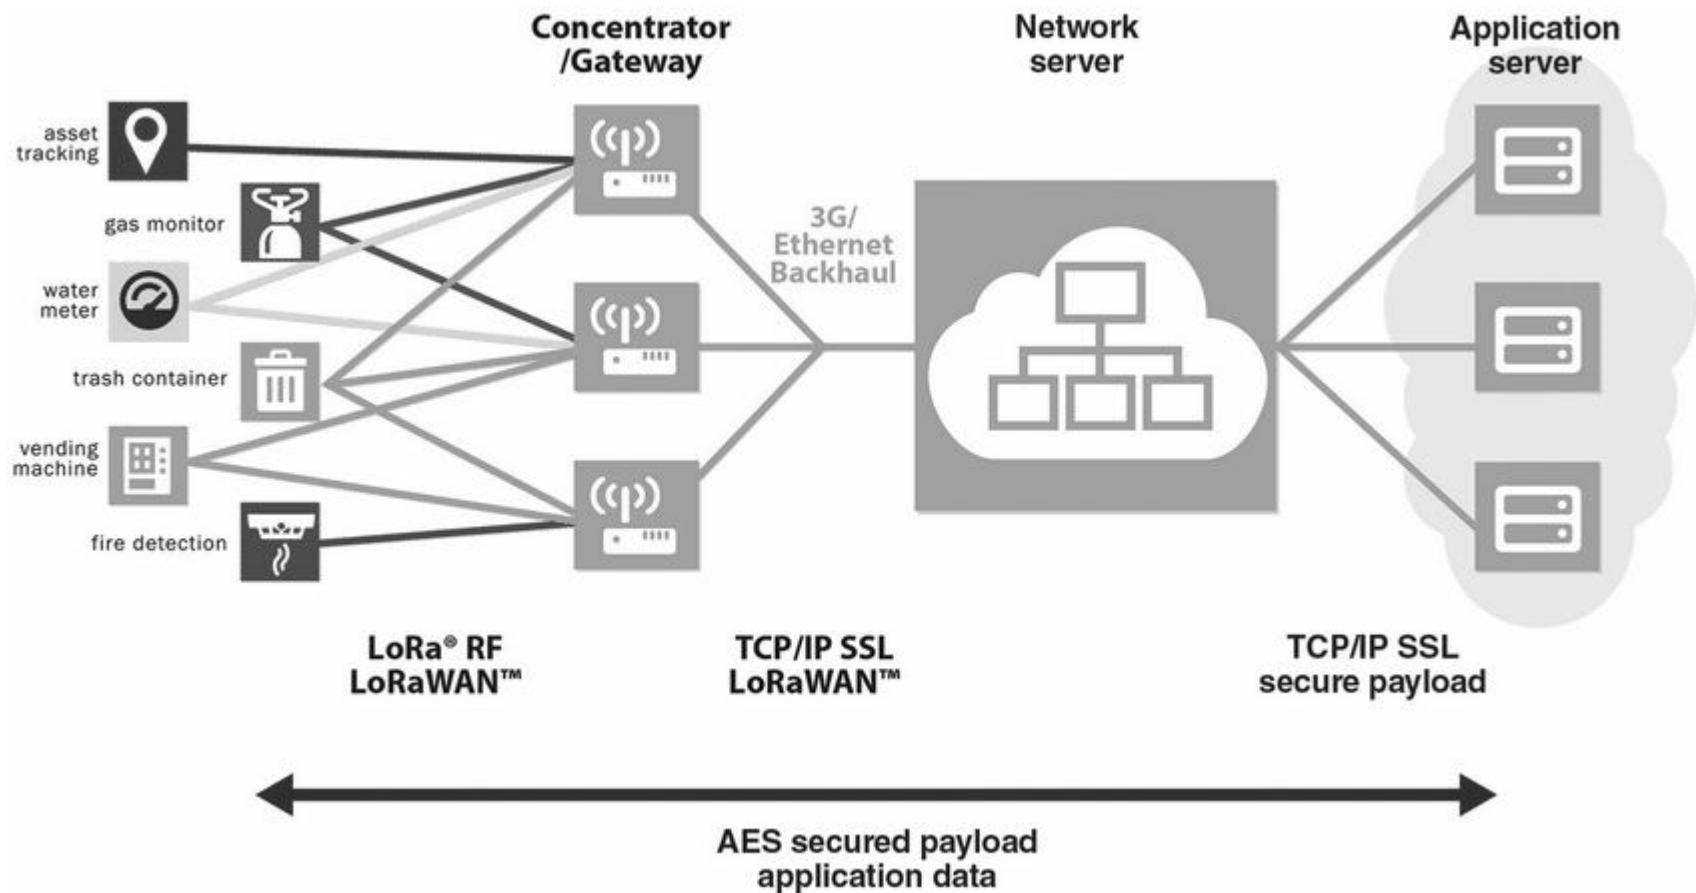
Concentrator /Gateway

Network server

Application server

asset tracking

gas monitor

water meter

trash container

vending machine

fire detection

3G/ Ethernet Backhaul

LoRa® RF LoRaWAN™

TCP/IP SSL LoRaWAN™

TCP/IP SSL secure payload

AES secured payload application data